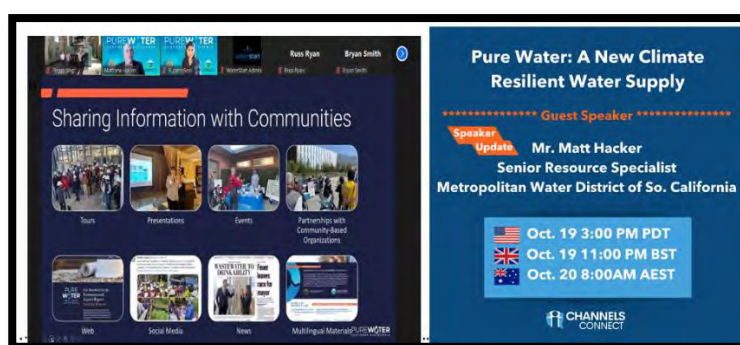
PURE WATER PURE WATER

Russ Ryan Bryan Smith

Sharing Information with Communities

Tours

Presentations

Events

Partnerships with Community-Based Organizations

PURE WATER

WASTEWATER TO DRINKABILITY

Web

Social Media

News

Multilingual Materials PURE WATER

Pure Water: A New Climate Resilient Water Supply

*************** Guest Speaker ***************

Speaker Update

Mr. Matt Hacker

Senior Resource Specialist

Metropolitan Water District of So. California

Oct. 19 3:00 PM PDT

Oct. 19 11:00 PM BST

Oct. 20 8:00AM AEST

CHANNELS CONNECT